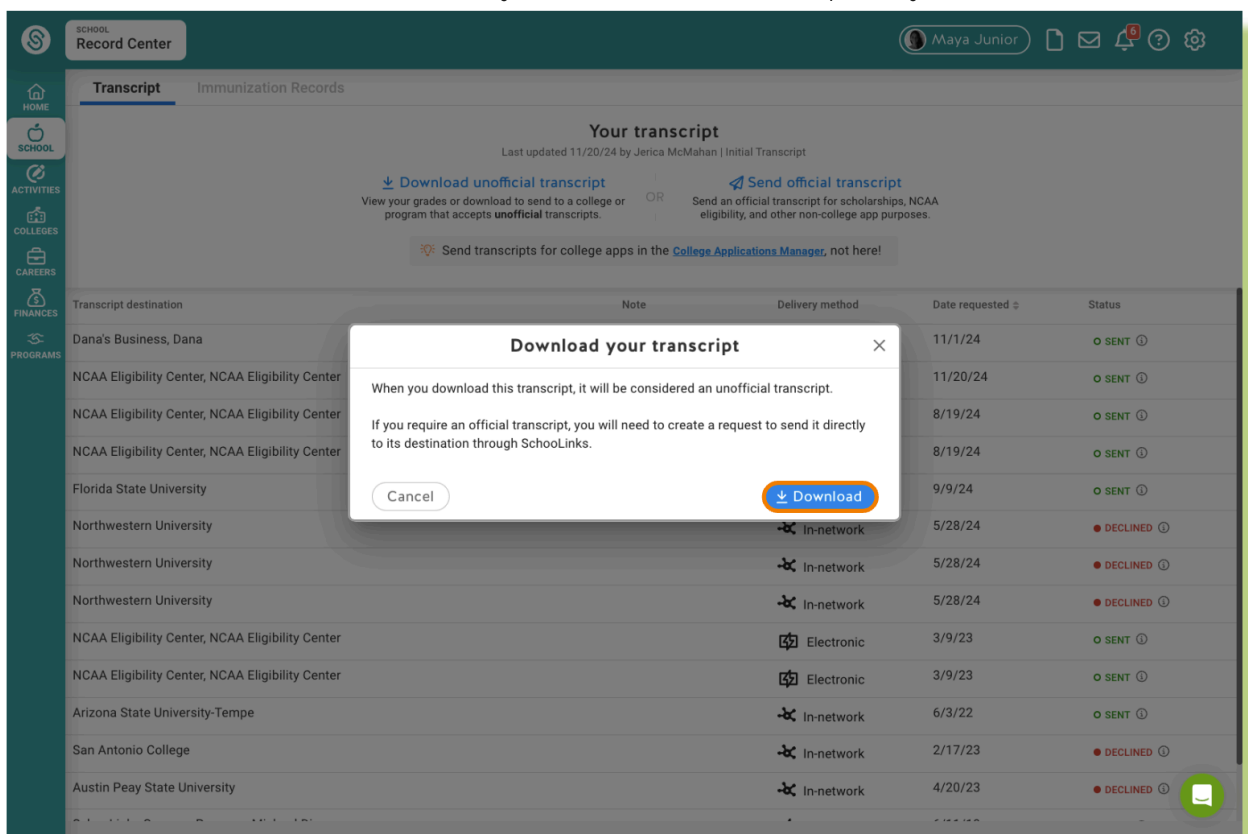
SCHOOL
Record Center

Maya Junior

6

HOME
SCHOOL
ACTIVITIES
COLLEGES
CAREERS
FINANCES
PROGRAMS

Transcript Immunization Records

Your transcript
Last updated 11/20/24 by Jerica McMahan | Initial Transcript

Download unofficial transcript
View your grades or download to send to a college or program that accepts **unofficial** transcripts.

OR

Send official transcript
Send an official transcript for scholarships, NCAA eligibility, and other non-college app purposes.

Send transcripts for college apps in the College Applications Manager, not here!

| Transcript destination | Note | Delivery method | Date requested | Status |
|---|---|---|---|---|
| Dana's Business, Dana | | | 11/1/24 | SENT |
| NCAA Eligibility Center, NCAA Eligibility Center | | | 11/20/24 | SENT |
| NCAA Eligibility Center, NCAA Eligibility Center | | | 8/19/24 | SENT |
| NCAA Eligibility Center, NCAA Eligibility Center | | | 8/19/24 | SENT |
| Florida State University | | | 9/9/24 | SENT |
| Northwestern University | | In-network | 5/28/24 | DECLINED |
| Northwestern University | | In-network | 5/28/24 | DECLINED |
| Northwestern University | | In-network | 5/28/24 | DECLINED |
| NCAA Eligibility Center, NCAA Eligibility Center | | Electronic | 3/9/23 | SENT |
| NCAA Eligibility Center, NCAA Eligibility Center | | Electronic | 3/9/23 | SENT |
| Arizona State University-Tempe | | In-network | 6/3/22 | SENT |
| San Antonio College | | In-network | 2/17/23 | DECLINED |
| Austin Peay State University | | In-network | 4/20/23 | DECLINED |

Download your transcript

When you download this transcript, it will be considered an unofficial transcript.

If you require an official transcript, you will need to create a request to send it directly to its destination through SchooLinks.

Cancel
Download